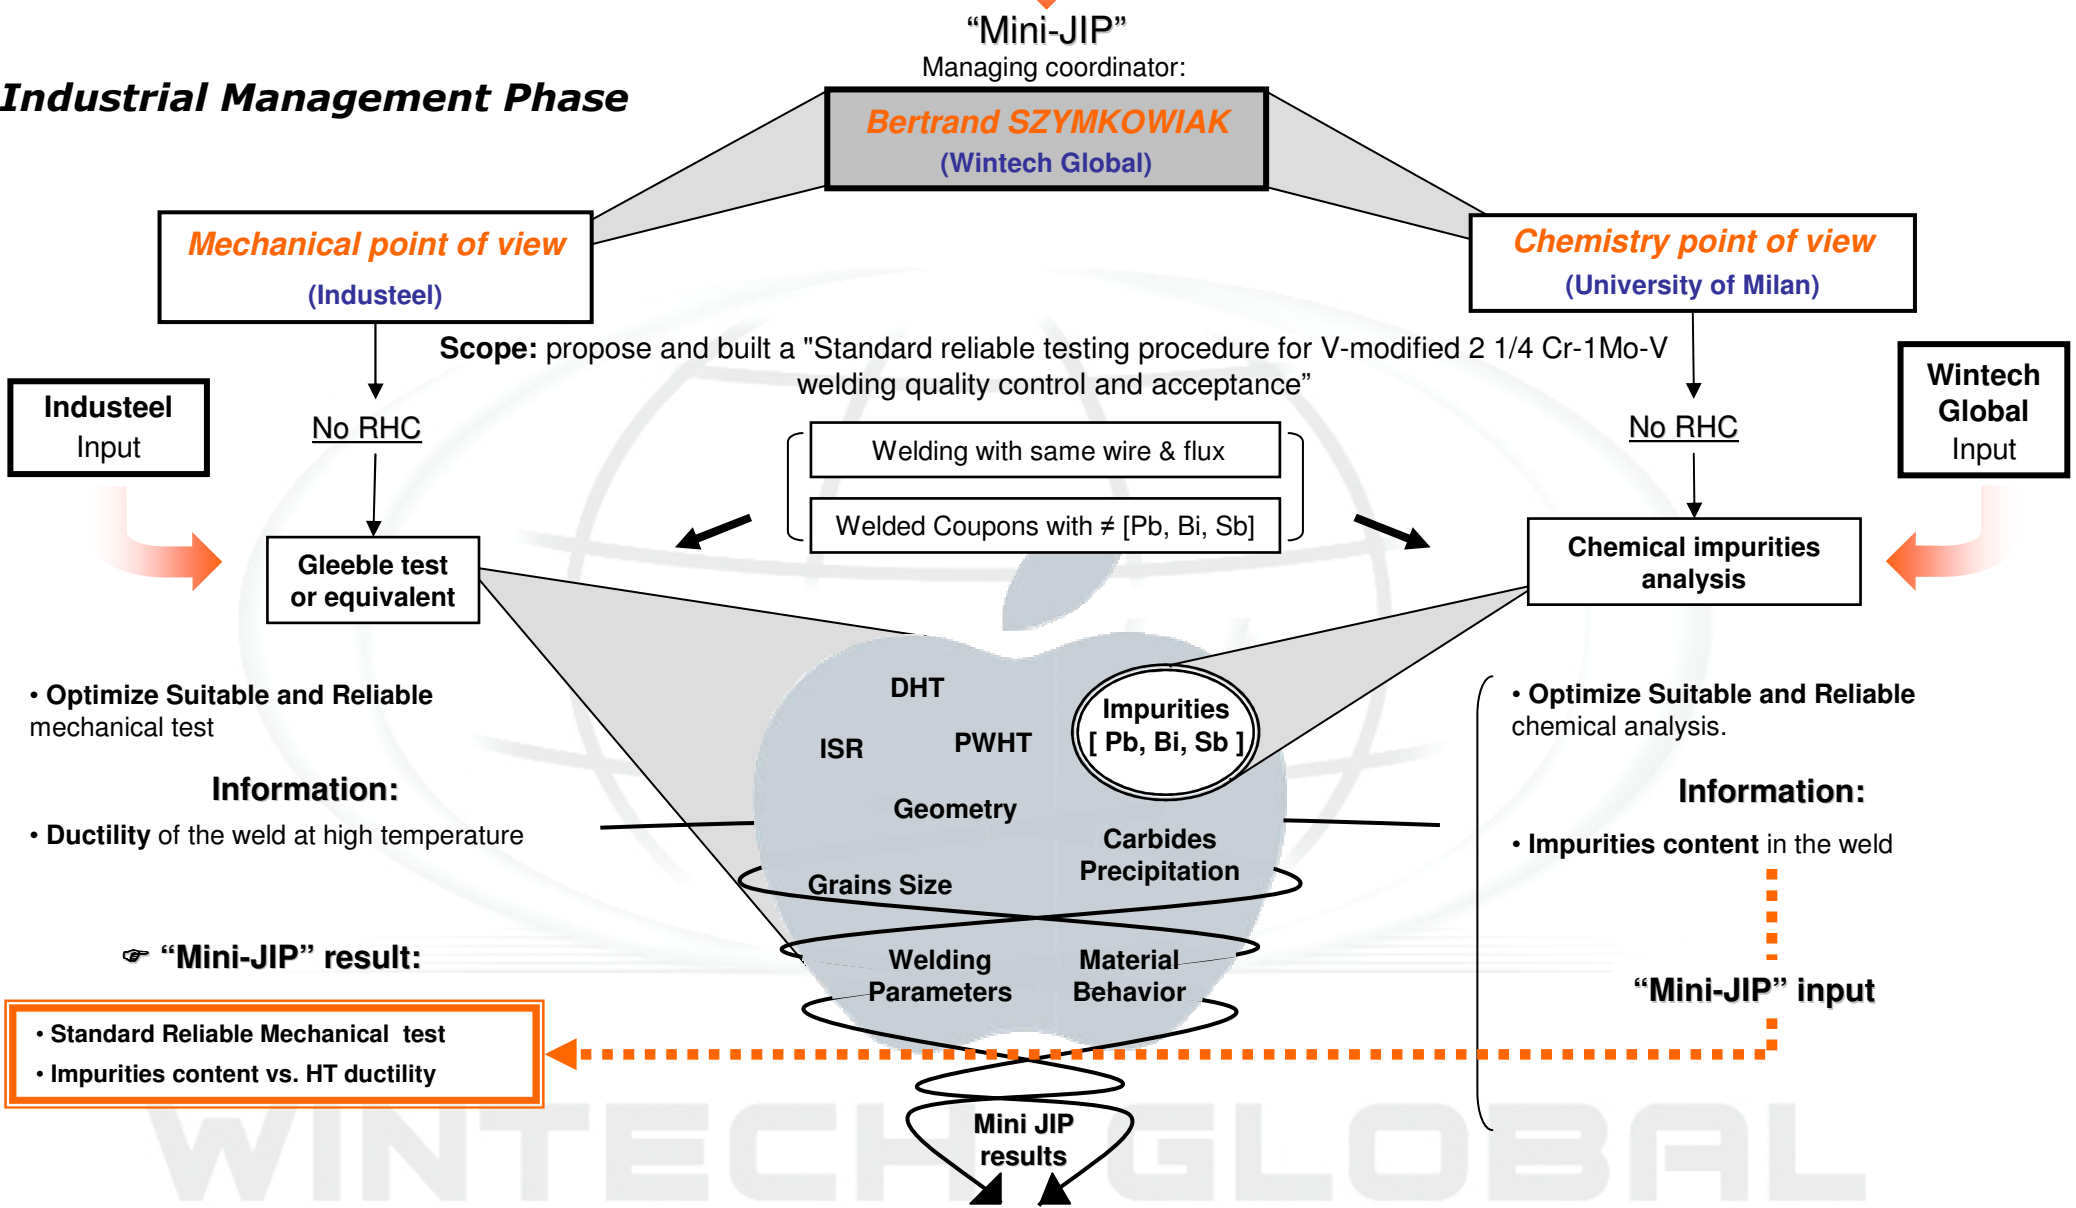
"Mini-JIP"
Managing coordinator:

Industrial Management Phase

Bertrand SZYMKOWIAK
(Wintech Global)

Mechanical point of view
(Industeel)

Chemistry point of view
(University of Milan)

Scope: propose and built a "Standard reliable testing procedure for V-modified 2 1/4 Cr-1Mo-V welding quality control and acceptance"

Industeel
Input

No RHC

No RHC

Wintech
Global
Input

Welding with same wire & flux

Welded Coupons with ≠ [Pb, Bi, Sb]

Gleeble test
or equivalent

Chemical impurities
analysis

• Optimize Suitable and Reliable mechanical test

Information:

• Ductility of the weld at high temperature

DHT
ISR
PWHT
Impurities
[ Pb, Bi, Sb ]
Geometry
Carbides
Precipitation
Grains Size
Welding
Parameters
Material
Behavior
Mini JIP
results

• Optimize Suitable and Reliable chemical analysis.

Information:

• Impurities content in the weld

"Mini-JIP" result:

• Standard Reliable Mechanical test
• Impurities content vs. HT ductility

"Mini-JIP" input

WINTECH GLOBAL